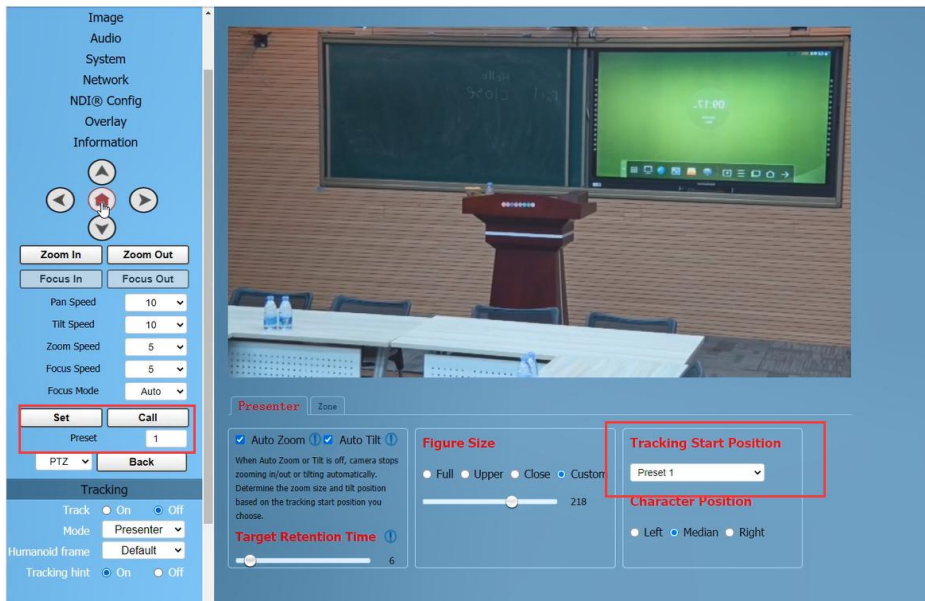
Image
Audio
System
Network
NDI® Config
Overlay
Information

Zoom In
Zoom Out
Focus In
Focus Out
Pan Speed 10
Tilt Speed 10
Zoom Speed 5
Focus Speed 5
Focus Mode Auto
Set
Call
Preset 1
PTZ
Back
Tracking
Track On Off
Mode Presenter
Humanoid frame Default
Tracking hint On Off

09:17

Presenter
Zone

Auto Zoom Auto Tilt
When Auto Zoom or Tilt is off, camera stops zooming in/out or tilting automatically. Determine the zoom size and tilt position based on the tracking start position you choose.
Target Retention Time
6

Figure Size
Full Upper Close Custom
218

Tracking Start Position
Preset 1
Character Position
Left Median Right